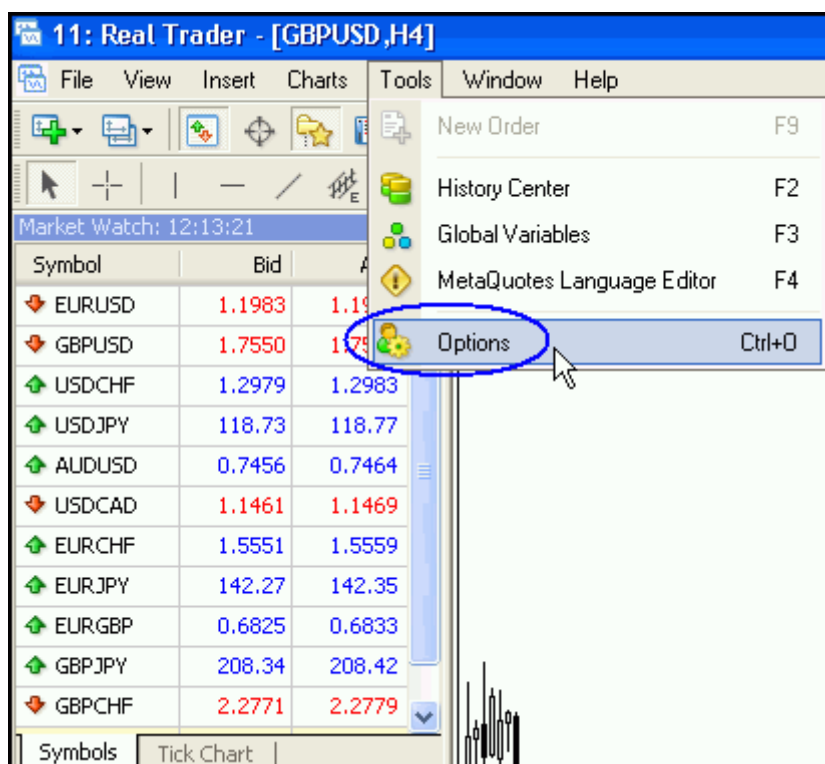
11: Real Trader - [GBPUSD,H4]

File View Insert Charts Tools Window Help

| New Order | F9 |
|---|---|
| History Center | F2 |
| Global Variables | F3 |
| MetaQuotes Language Editor | F4 |
| Options | Ctrl+O |

Market Watch: 12:13:21

| Symbol | Bid | A |
|---|---|---|
| EURUSD | 1.1983 | 1.1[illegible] |
| GBPUSD | 1.7550 | 1.75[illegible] |
| USDCHF | 1.2979 | 1.2983 |
| USDJPY | 118.73 | 118.77 |
| AUDUSD | 0.7456 | 0.7464 |
| USDCAD | 1.1461 | 1.1469 |
| EURCHF | 1.5551 | 1.5559 |
| EURJPY | 142.27 | 142.35 |
| EURGBP | 0.6825 | 0.6833 |
| GBPJPY | 208.34 | 208.42 |
| GBPCHF | 2.2771 | 2.2779 |

Symbols | Tick Chart